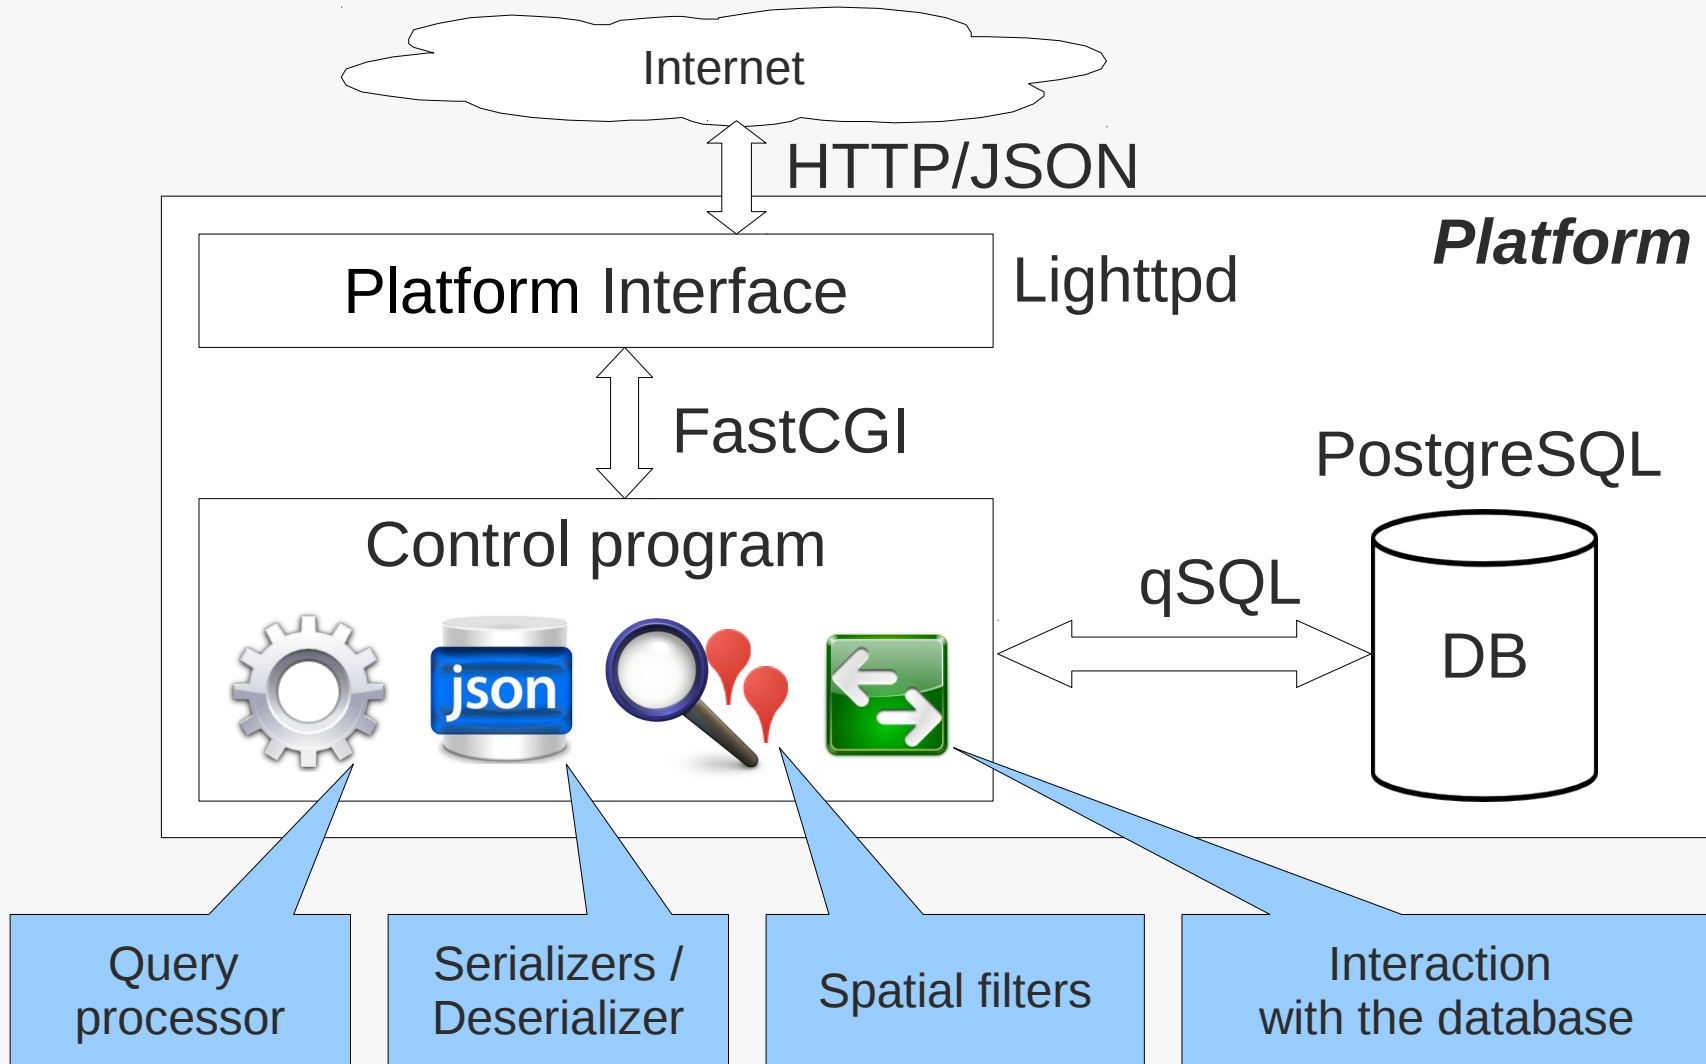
Internet

HTTP/JSON

Platform

Platform Interface

Lighttpd

FastCGI

PostgreSQL

Control program

qSQL

json

DB

Query processor

Serializers / Deserializer

Spatial filters

Interaction with the database